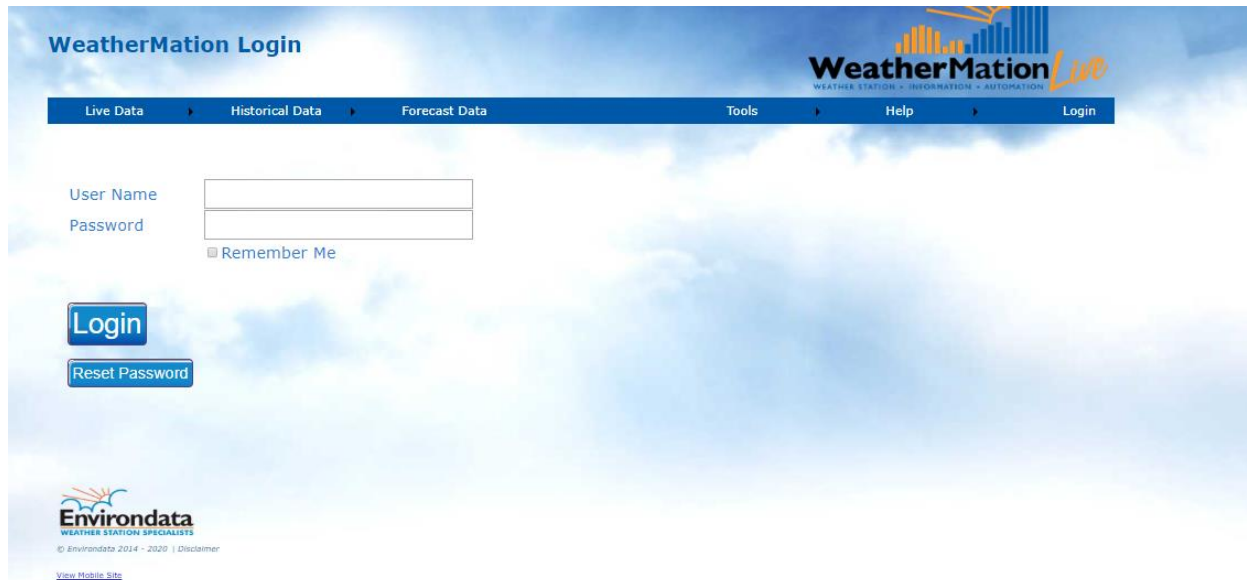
WeatherMation Login

WeatherMation Live
WEATHER STATION • INFORMATION • AUTOMATION

Live Data
Historical Data
Forecast Data
Tools
Help
Login

User Name
Password
Remember Me

Login

Reset Password

Environdata
WEATHER STATION SPECIALISTS
© Environdata 2014 - 2020 | Disclaimer

View Mobile Site